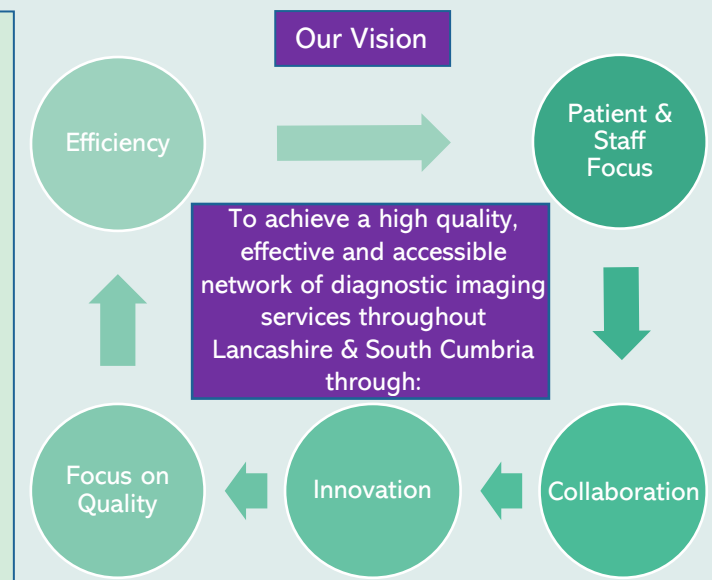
Our Vision

Efficiency

Patient & Staff Focus

To achieve a high quality, effective and accessible network of diagnostic imaging services throughout Lancashire & South Cumbria through:

Focus on Quality

Innovation

Collaboration